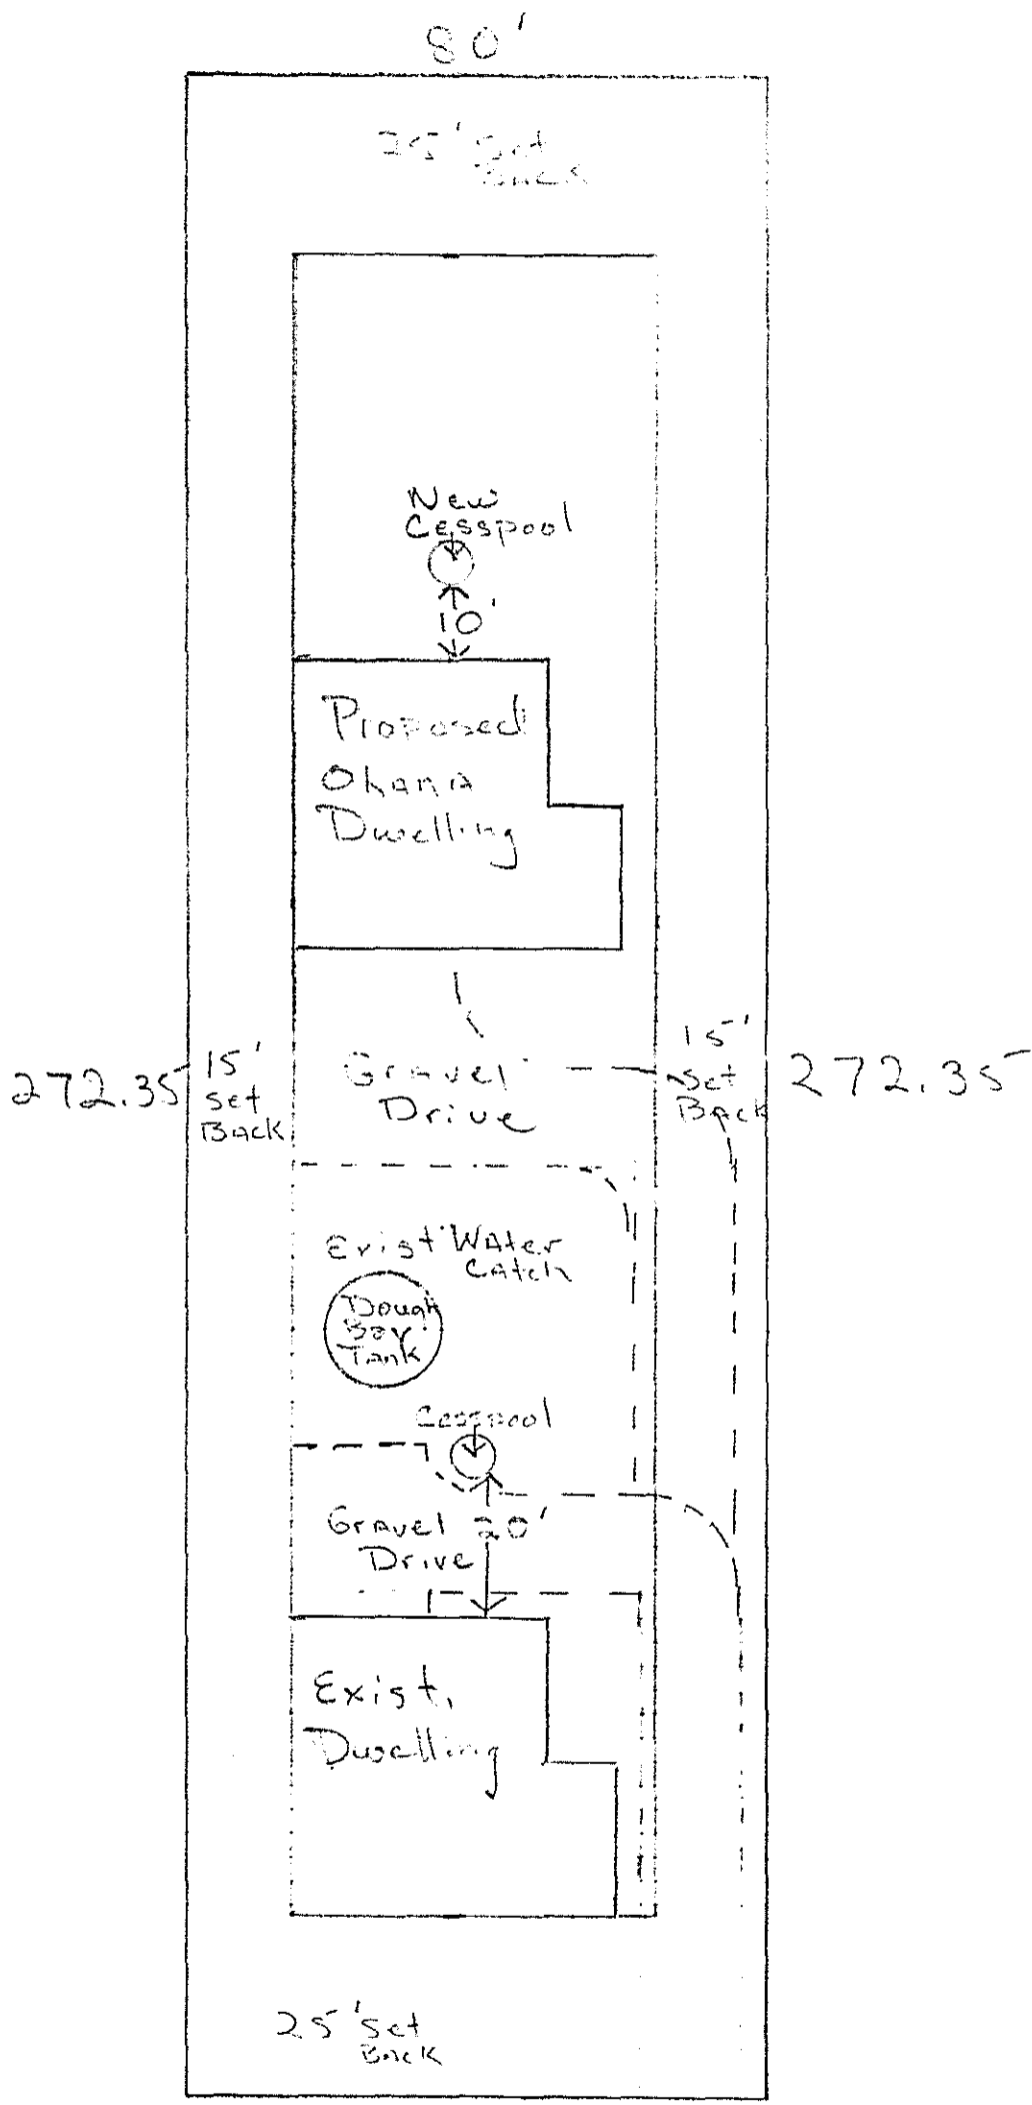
80'

25' Set Back

New Cesspool

10'

Proposed Ohana Dwelling

272.35 15' Set Back

Gravel Drive

15' Set Back 272.35

Exist' Water Catch

Dough Boy Tank

Cesspool

Gravel 20' Drive

Exist, Dwelling

25' Set Back